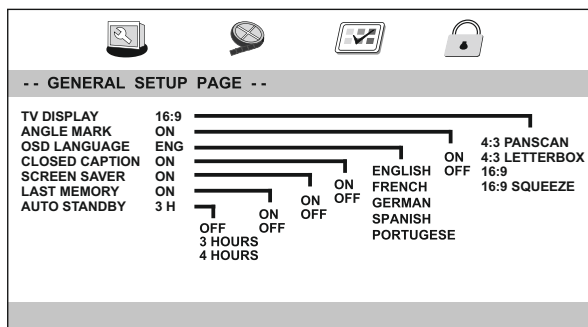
-- GENERAL SETUP PAGE --

TV DISPLAY 16:9
ANGLE MARK ON
OSD LANGUAGE ENG
CLOSED CAPTION ON
SCREEN SAVER ON
LAST MEMORY ON
AUTO STANDBY 3 H

OFF
3 HOURS
4 HOURS

ON
OFF

ON
OFF

ON
OFF

ENGLISH
FRENCH
GERMAN
SPANISH
PORTUGESE

ON
OFF

4:3 PANSCAN
4:3 LETTERBOX
16:9
16:9 SQUEEZE